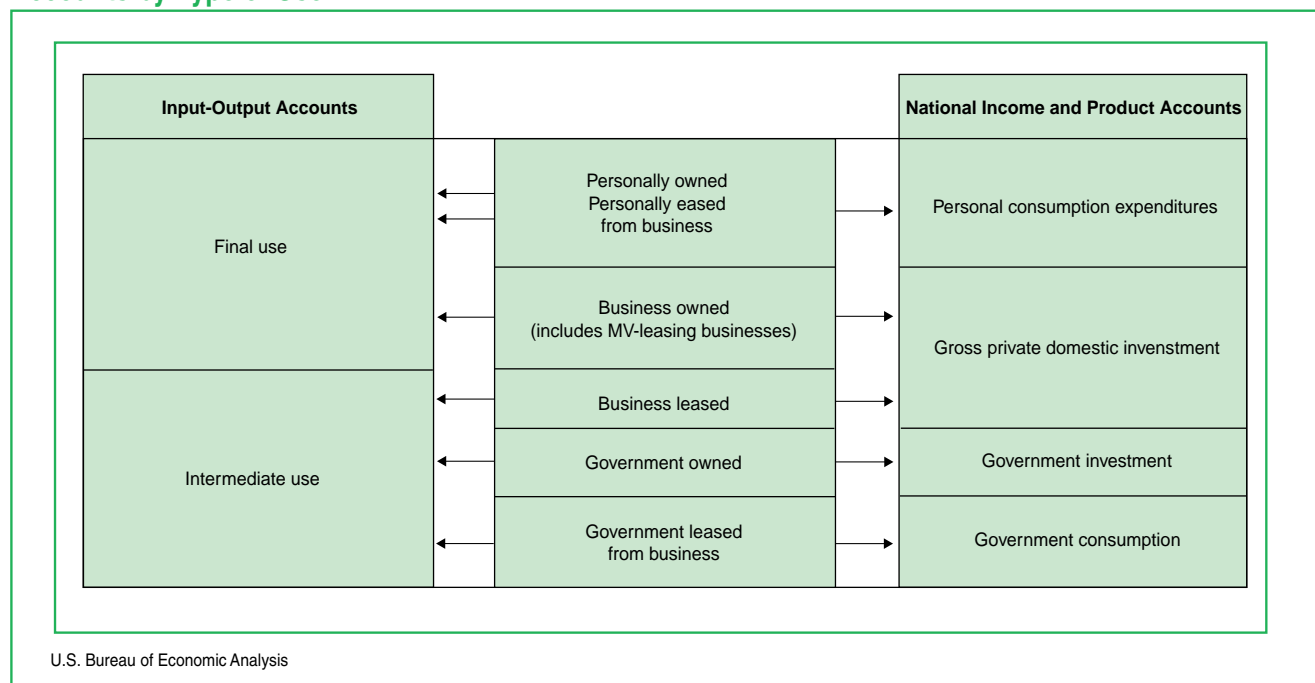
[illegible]

Input-Output Accounts

Final use

Intermediate use

Personally owned
Personally eased
from business

Business owned
(includes MV-leasing businesses)

Business leased

Government owned

Government leased
from business

National Income and Product Accounts

Personal consumption expenditures

Gross private domestic invenstment

Government investment

Government consumption

U.S. Bureau of Economic Analysis